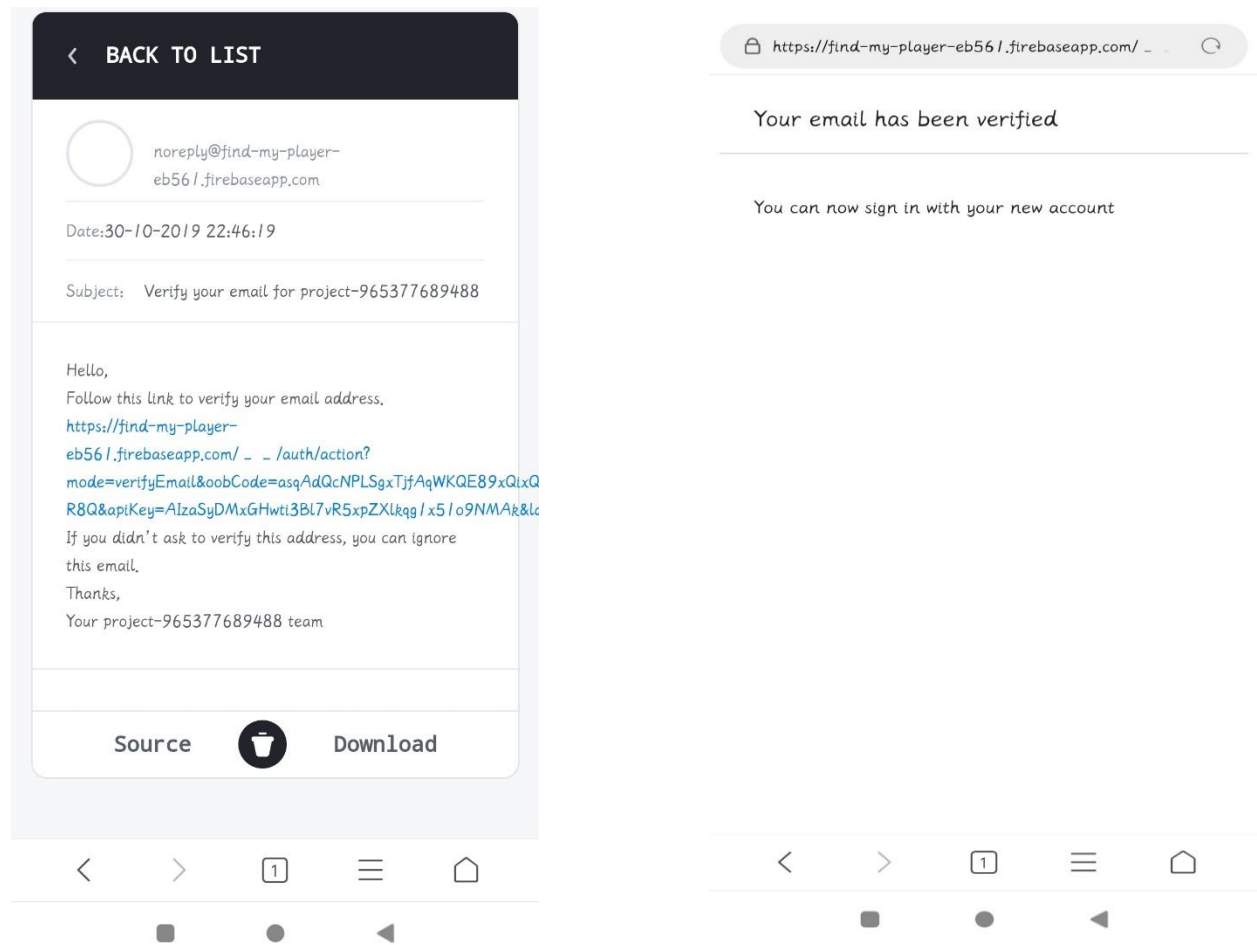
< BACK TO LIST

noreply@find-my-player-eb561.firebaseapp.com

Date:30-10-2019 22:46:19

Subject: Verify your email for project-965377689488

Hello,
Follow this link to verify your email address.
https://find-my-player-eb561.firebaseapp.com/_ _/auth/action?mode=verifyEmail&oobCode=asqAdQcNPLSgxTjfAqWKQE89xQlxQ
R8Q&apiKey=AIzaSyDMxGHwti3Bl7vR5xpZXlkqg1x51o9NMAk&l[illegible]
If you didn't ask to verify this address, you can ignore this email.
Thanks,
Your project-965377689488 team

Source Download

1

https://find-my-player-eb561.firebaseapp.com/_

Your email has been verified

You can now sign in with your new account

1